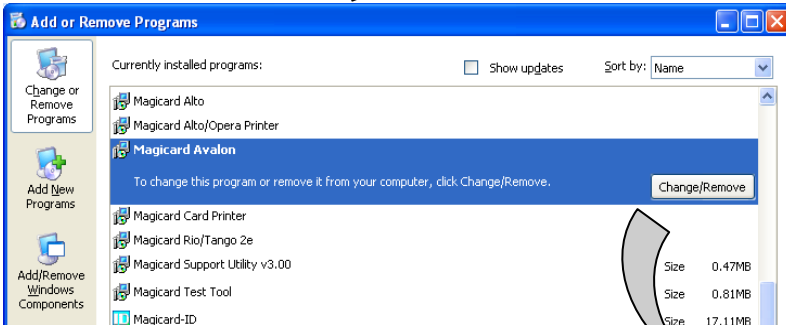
Add or Remove Programs

Change or Remove Programs

Add New Programs

Add/Remove Windows Components

Currently installed programs:

Show updates

Sort by: Name

Magicard Alto

Magicard Alto/Opera Printer

Magicard Avalon

To change this program or remove it from your computer, click Change/Remove.

Change/Remove

Magicard Card Printer

Magicard Rio/Tango 2e

Magicard Support Utility v3.00

Size 0.47MB

Magicard Test Tool

Size 0.81MB

Magicard-ID

Size 17.11MB